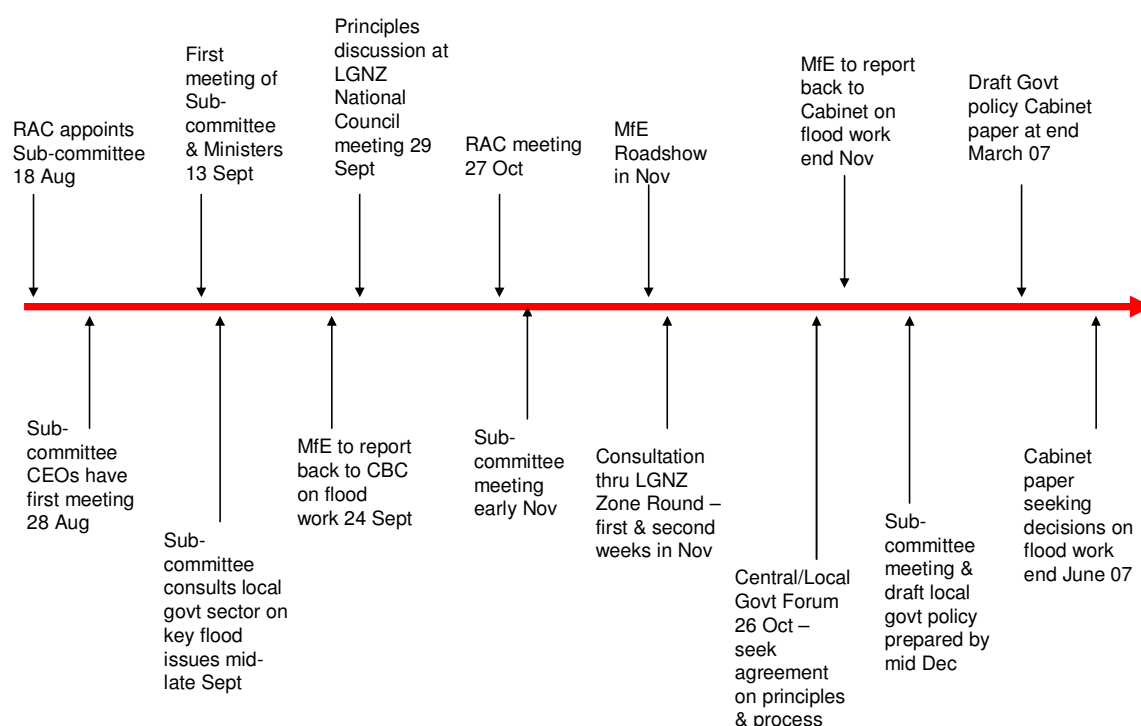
RAC appoints Sub-committee 18 Aug

First meeting of Sub-committee & Ministers 13 Sept

Principles discussion at LGNZ National Council meeting 29 Sept

RAC meeting 27 Oct

MfE Roadshow in Nov

MfE to report back to Cabinet on flood work end Nov

Draft Govt policy Cabinet paper at end March 07

Sub-committee CEOs have first meeting 28 Aug

Sub-committee consults local govt sector on key flood issues mid-late Sept

MfE to report back to CBC on flood work 24 Sept

Sub-committee meeting early Nov

Consultation thru LGNZ Zone Round – first & second weeks in Nov

Central/Local Govt Forum 26 Oct – seek agreement on principles & process

Sub-committee meeting & draft local govt policy prepared by mid Dec

Cabinet paper seeking decisions on flood work end June 07